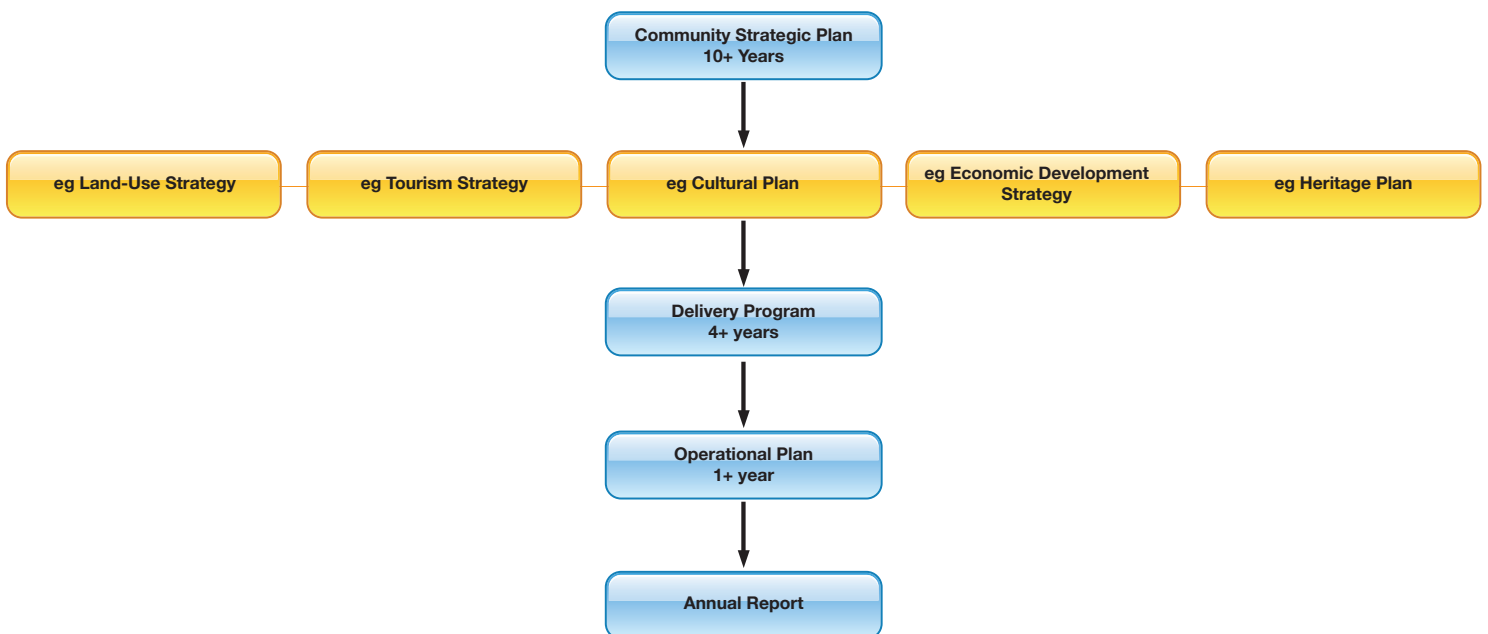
Community Strategic Plan
10+ Years

eg Land-Use Strategy

eg Tourism Strategy

eg Cultural Plan

eg Economic Development Strategy

eg Heritage Plan

Delivery Program
4+ years

Operational Plan
1+ year

Annual Report